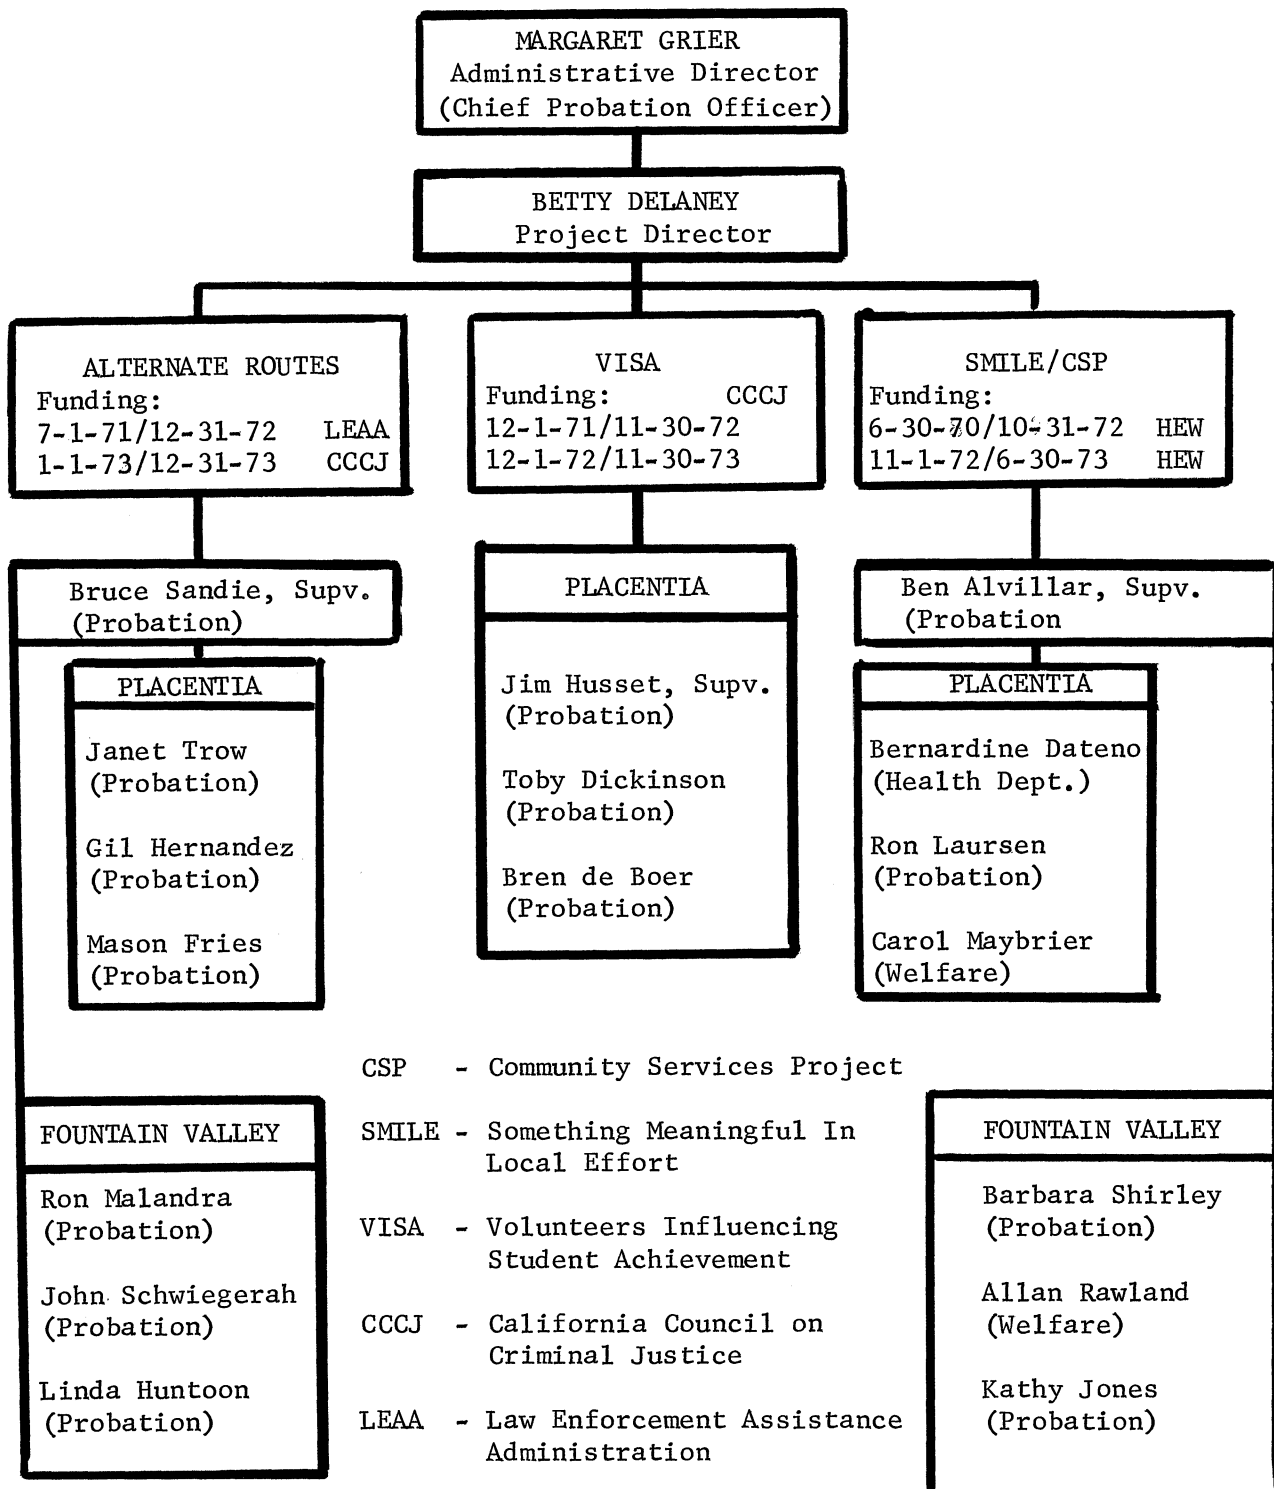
MARGARET GRIER
Administrative Director
(Chief Probation Officer)

BETTY DELANEY
Project Director

ALTERNATE ROUTES
Funding:
7-1-71/12-31-72 LEAA
1-1-73/12-31-73 CCCJ

VISA
Funding: CCCJ
12-1-71/11-30-72
12-1-72/11-30-73

SMILE/CSP
Funding:
6-30-70/10-31-72 HEW
11-1-72/6-30-73 HEW

Bruce Sandie, Supv.
(Probation)

PLACENTIA

Janet Trow
(Probation)

Gil Hernandez
(Probation)

Mason Fries
(Probation)

PLACENTIA

Jim Husset, Supv.
(Probation)

Toby Dickinson
(Probation)

Bren de Boer
(Probation)

Ben Alvillar, Supv.
(Probation

PLACENTIA

Bernardine Dateno
(Health Dept.)

Ron Laursen
(Probation)

Carol Maybrier
(Welfare)

CSP - Community Services Project

SMILE - Something Meaningful In Local Effort

VISA - Volunteers Influencing Student Achievement

CCCJ - California Council on Criminal Justice

LEAA - Law Enforcement Assistance Administration

FOUNTAIN VALLEY

Ron Malandra
(Probation)

John Schwiegerah
(Probation)

Linda Huntoon
(Probation)

FOUNTAIN VALLEY

Barbara Shirley
(Probation)

Allan Rawland
(Welfare)

Kathy Jones
(Probation)